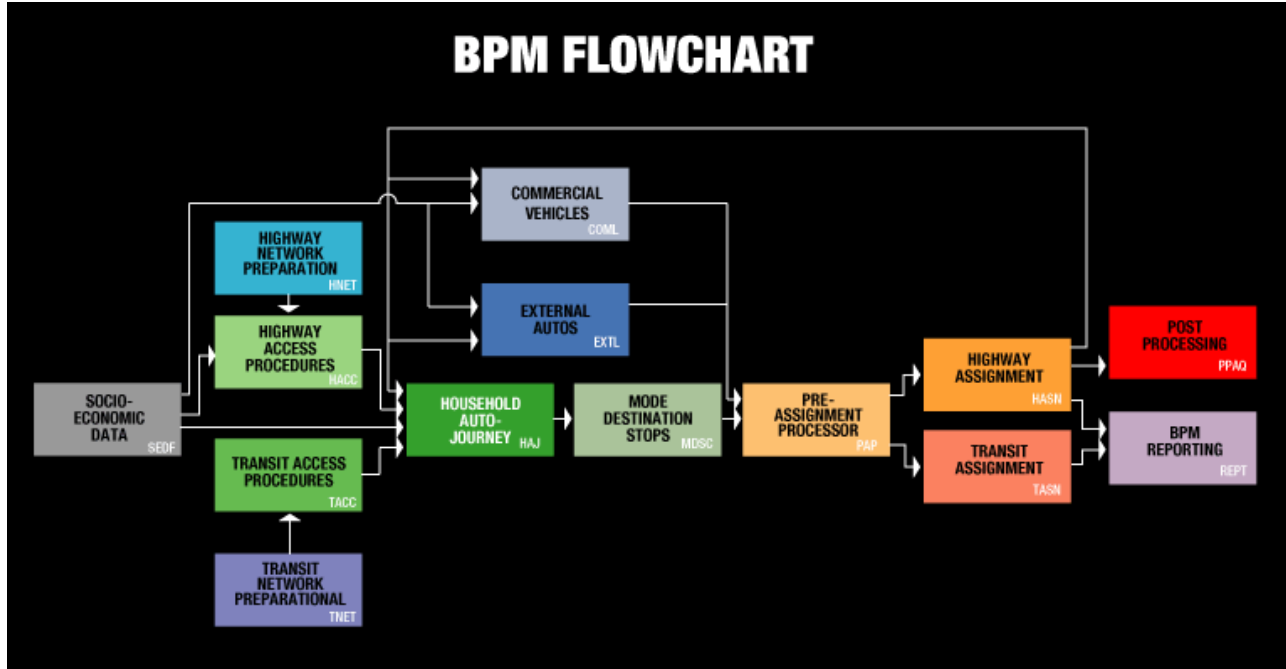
BPM FLOWCHART

COMMERCIAL VEHICLES COML

HIGHWAY NETWORK PREPARATION HNET

EXTERNAL AUTOS EXTL

HIGHWAY ACCESS PROCEDURES HACC

POST PROCESSING PPAQ

HIGHWAY ASSIGNMENT HASN

SOCIO-ECONOMIC DATA SEDF

HOUSEHOLD AUTO-JOURNEY HAJ

MODE DESTINATION STOPS MDSC

PRE-ASSIGNMENT PROCESSOR PAP

BPM REPORTING REPT

TRANSIT ACCESS PROCEDURES TACC

TRANSIT ASSIGNMENT TASN

TRANSIT NETWORK PREPARATIONAL TNET